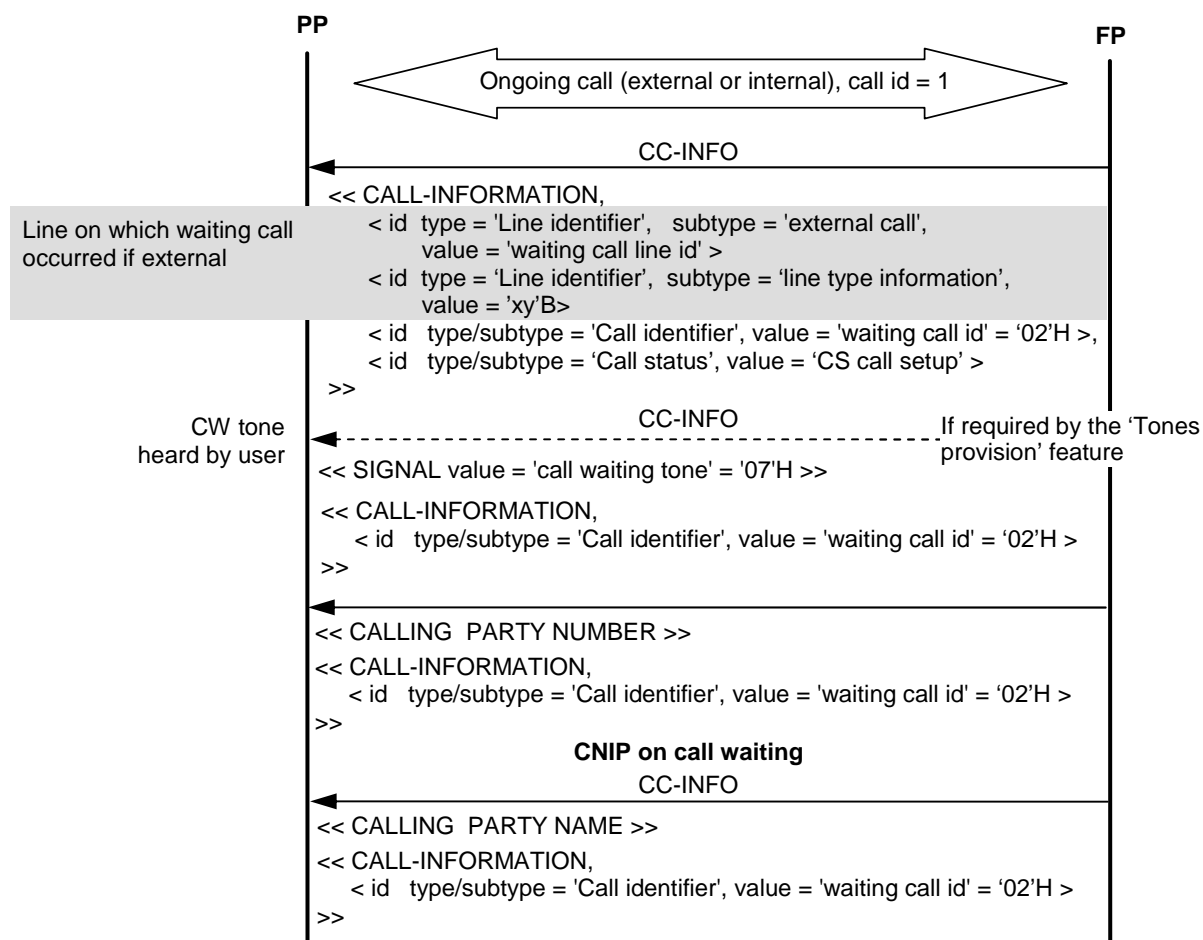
PP

FP

Ongoing call (external or internal), call id = 1

CC-INFO

<< CALL-INFORMATION,

Line on which waiting call occurred if external

< id type = 'Line identifier', subtype = 'external call', value = 'waiting call line id' >

< id type = 'Line identifier', subtype = 'line type information', value = 'xy'B>

< id type/subtype = 'Call identifier', value = 'waiting call id' = '02'H >,

< id type/subtype = 'Call status', value = 'CS call setup' >

>>

CW tone heard by user

CC-INFO

If required by the 'Tones provision' feature

<< SIGNAL value = 'call waiting tone' = '07'H >>

<< CALL-INFORMATION,

< id type/subtype = 'Call identifier', value = 'waiting call id' = '02'H >

>>

<< CALLING PARTY NUMBER >>

<< CALL-INFORMATION,

< id type/subtype = 'Call identifier', value = 'waiting call id' = '02'H >

>>

**CNIP on call waiting**

CC-INFO

<< CALLING PARTY NAME >>

<< CALL-INFORMATION,

< id type/subtype = 'Call identifier', value = 'waiting call id' = '02'H >

>>